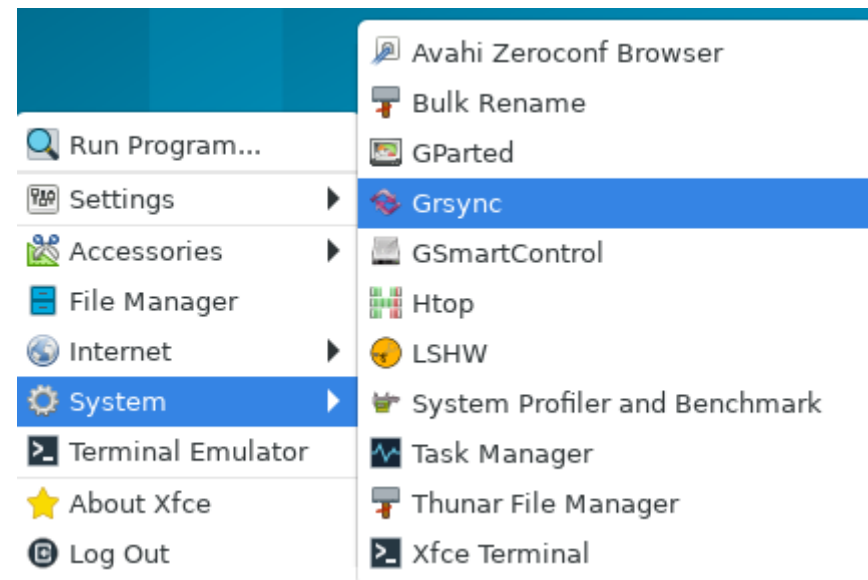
Run Program...
Settings
Accessories
File Manager
Internet
System
Terminal Emulator
About Xfce
Log Out

Avahi Zeroconf Browser
Bulk Rename
GParted
Grsync
GSmartControl
Htop
LSHW
System Profiler and Benchmark
Task Manager
Thunar File Manager
Xfce Terminal